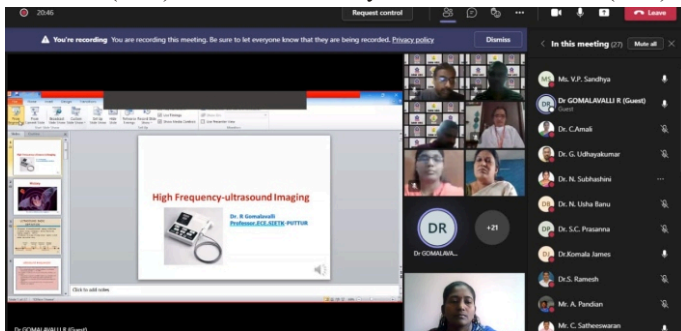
20:46

Request control

Leave

You're recording You are recording this meeting. Be sure to let everyone know that they are being recorded. Privacy policy

Dismiss

In this meeting (27) Mute all

Ms. V.P. Sandhya

Dr GOMALAVALLI R (Guest)
Guest

Dr. C.Amali

Dr. G. Udhayakumar

Dr. N. Subhashini

Dr. N. Usha Banu

Dr. S.C. Prasanna

Dr.Komala James

Dr.S. Ramesh

Mr. A. Pandian

Mr. C. Satheeswaran

High Frequency-ultrasound Imaging

Dr. R Gomalavalli
Professor,ECE,SIETK-PUTTUR

Click to add notes

DR

Dr GOMALAVA...

+21

Dr GOMALAVALLI R (Guest)